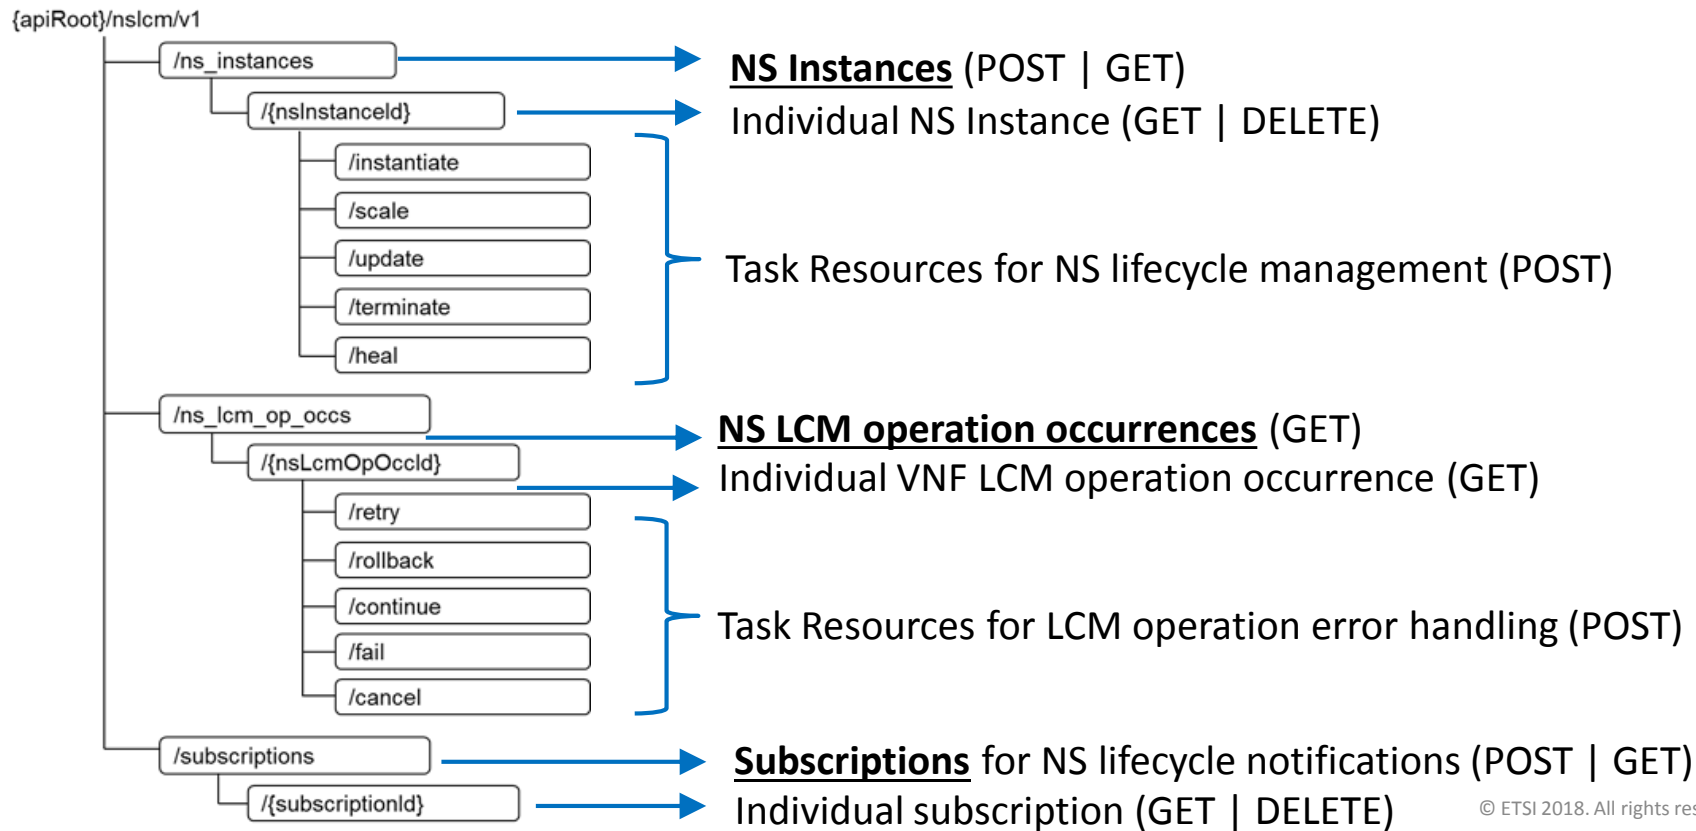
{apiRoot}/nslcm/v1

/ns_instances

/{nsInstanceId}

/instantiate

/scale

/update

/terminate

/heal

/ns_lcm_op_occs

/{nsLcmOpOccId}

/retry

/rollback

/continue

/fail

/cancel

/subscriptions

/{subscriptionId}

**NS Instances** (POST | GET)

Individual NS Instance (GET | DELETE)

Task Resources for NS lifecycle management (POST)

**NS LCM operation occurrences** (GET)

Individual VNF LCM operation occurrence (GET)

Task Resources for LCM operation error handling (POST)

**Subscriptions** for NS lifecycle notifications (POST | GET)

Individual subscription (GET | DELETE)

© ETSI 2018. All rights res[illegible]